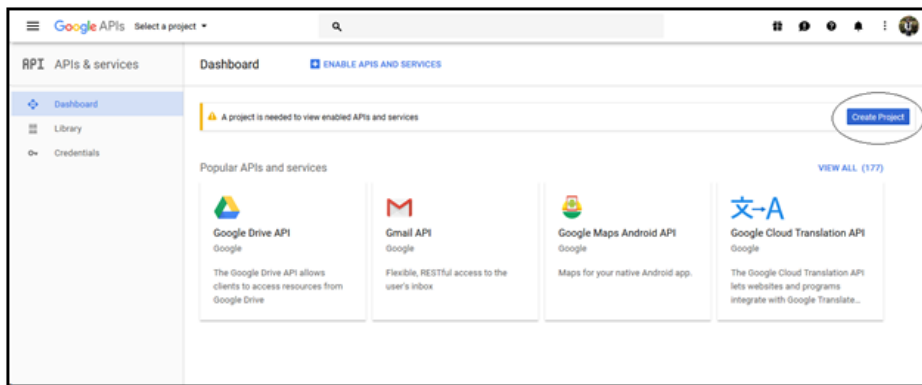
Google APIs Select a project

API APIs & services

Dashboard

Library

Credentials

Dashboard

ENABLE APIS AND SERVICES

A project is needed to view enabled APIs and services

Create Project

Popular APIs and services

VIEW ALL (177)

Google Drive API
Google
The Google Drive API allows clients to access resources from Google Drive

Gmail API
Google
Flexible, RESTful access to the user's inbox

Google Maps Android API
Google
Maps for your native Android app.

Google Cloud Translation API
Google
The Google Cloud Translation API lets websites and programs integrate with Google Translate...